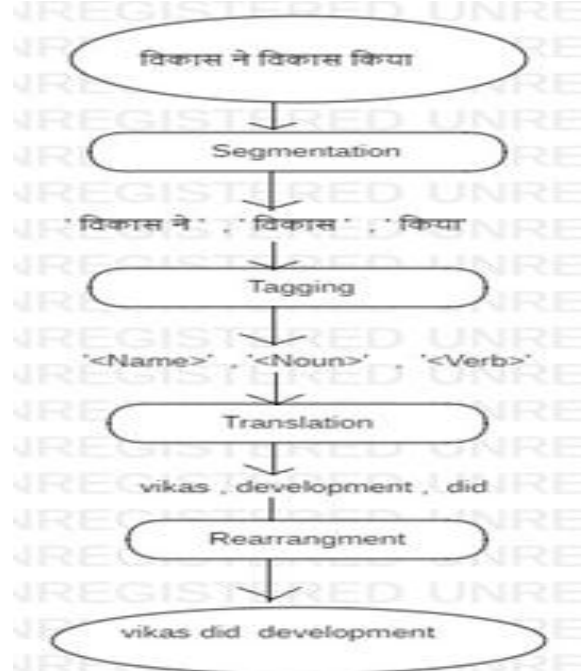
UNREGISTERED UNREGISTERED

विकास ने विकास किया

Segmentation

' विकास ने ' , ' विकास ' , ' किया

Tagging

'<Name>' , '<Noun>' , '<Verb>'

Translation

vikas , development , did

Rearrangment

vikas did development